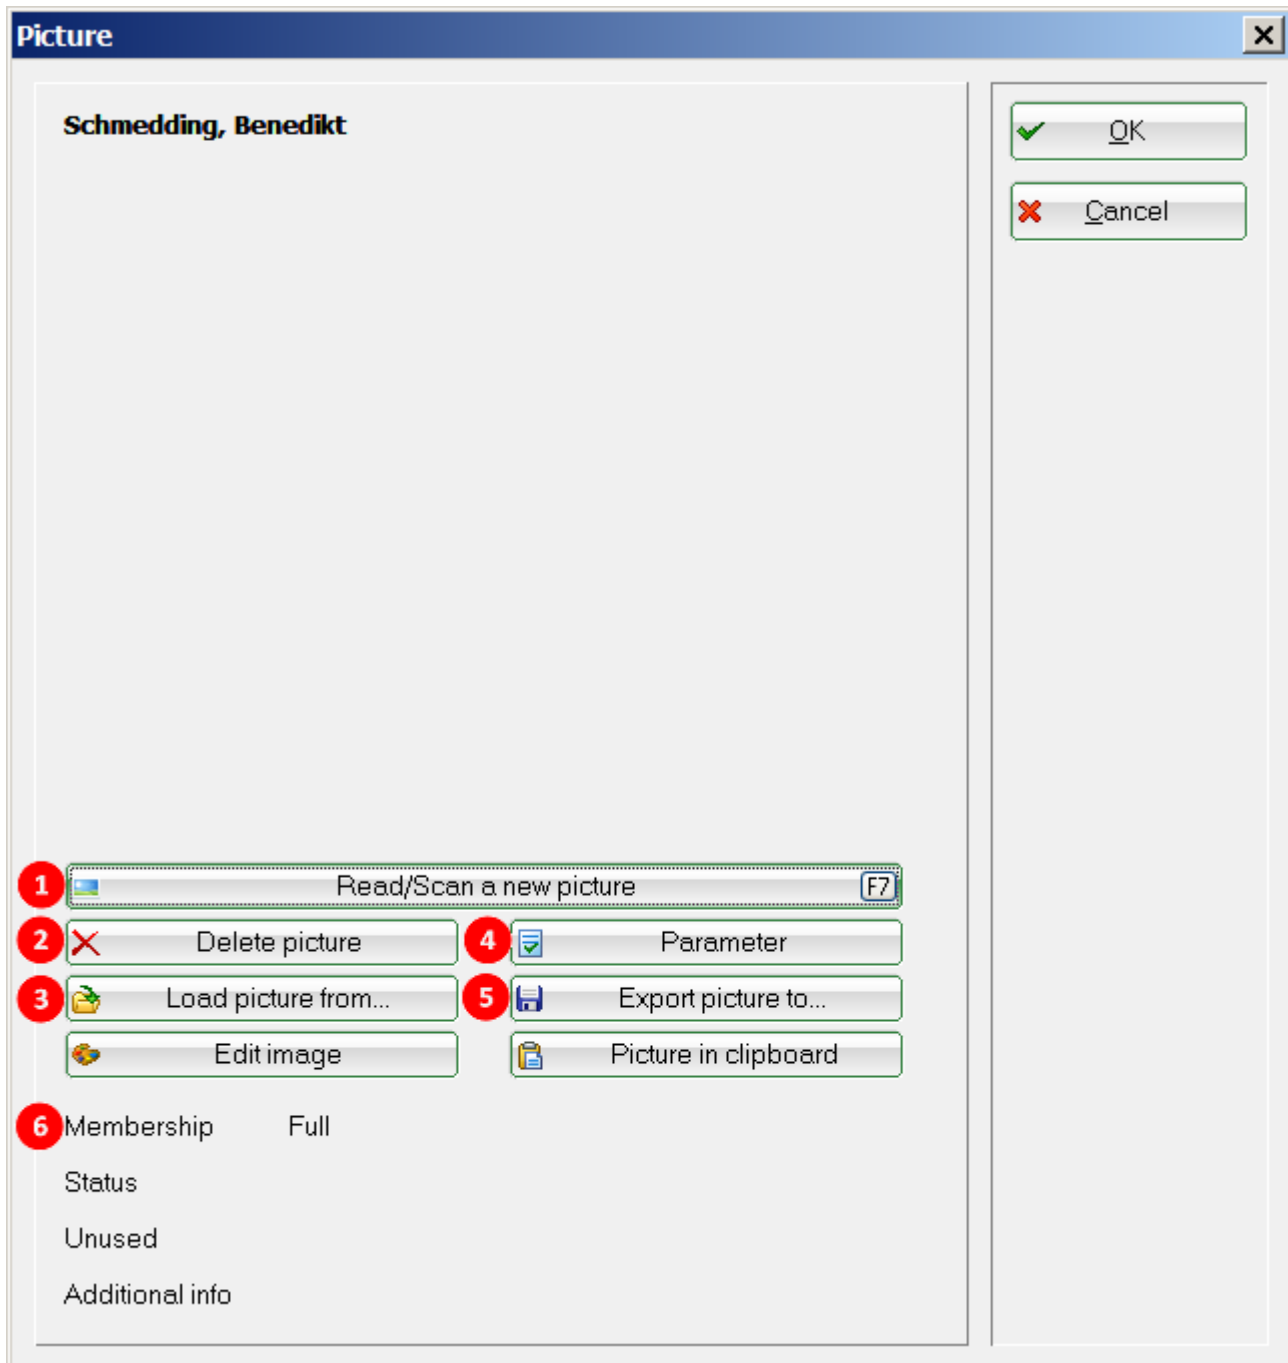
Picture

Schmedding, Benedikt

OK

Cancel

1 Read/Scan a new picture F7

2 Delete picture

4 Parameter

3 Load picture from...

5 Export picture to...

Edit image

Picture in clipboard

6 Membership Full

Status

Unused

Additional info